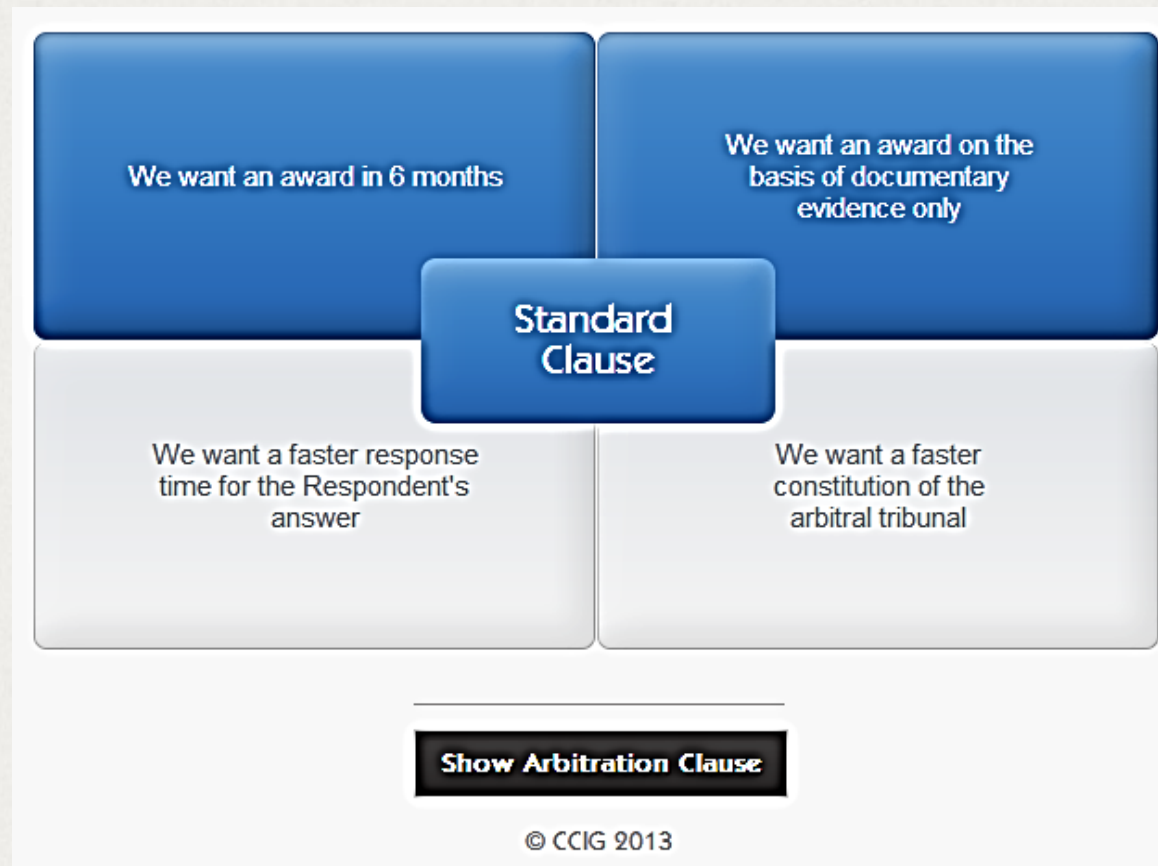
We want an award in 6 months

We want an award on the basis of documentary evidence only

Standard Clause

We want a faster response time for the Respondent's answer

We want a faster constitution of the arbitral tribunal

Show Arbitration Clause

© CCIG 2013